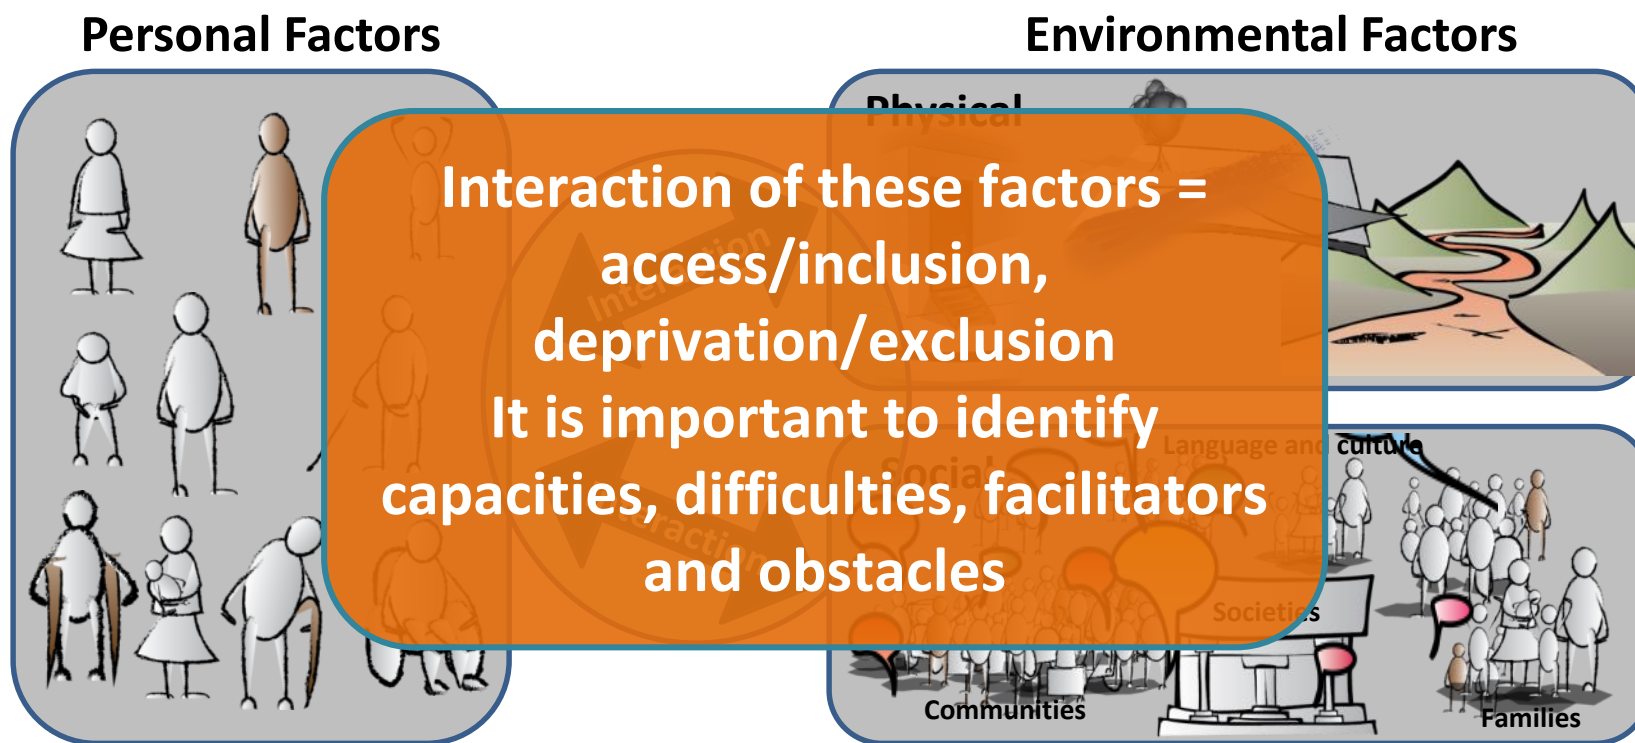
Personal Factors

Environmental Factors

Physical

Interaction of these factors = access/inclusion, deprivation/exclusion
It is important to identify capacities, difficulties, facilitators and obstacles

Language and culture

Social

Societies

Communities

Families